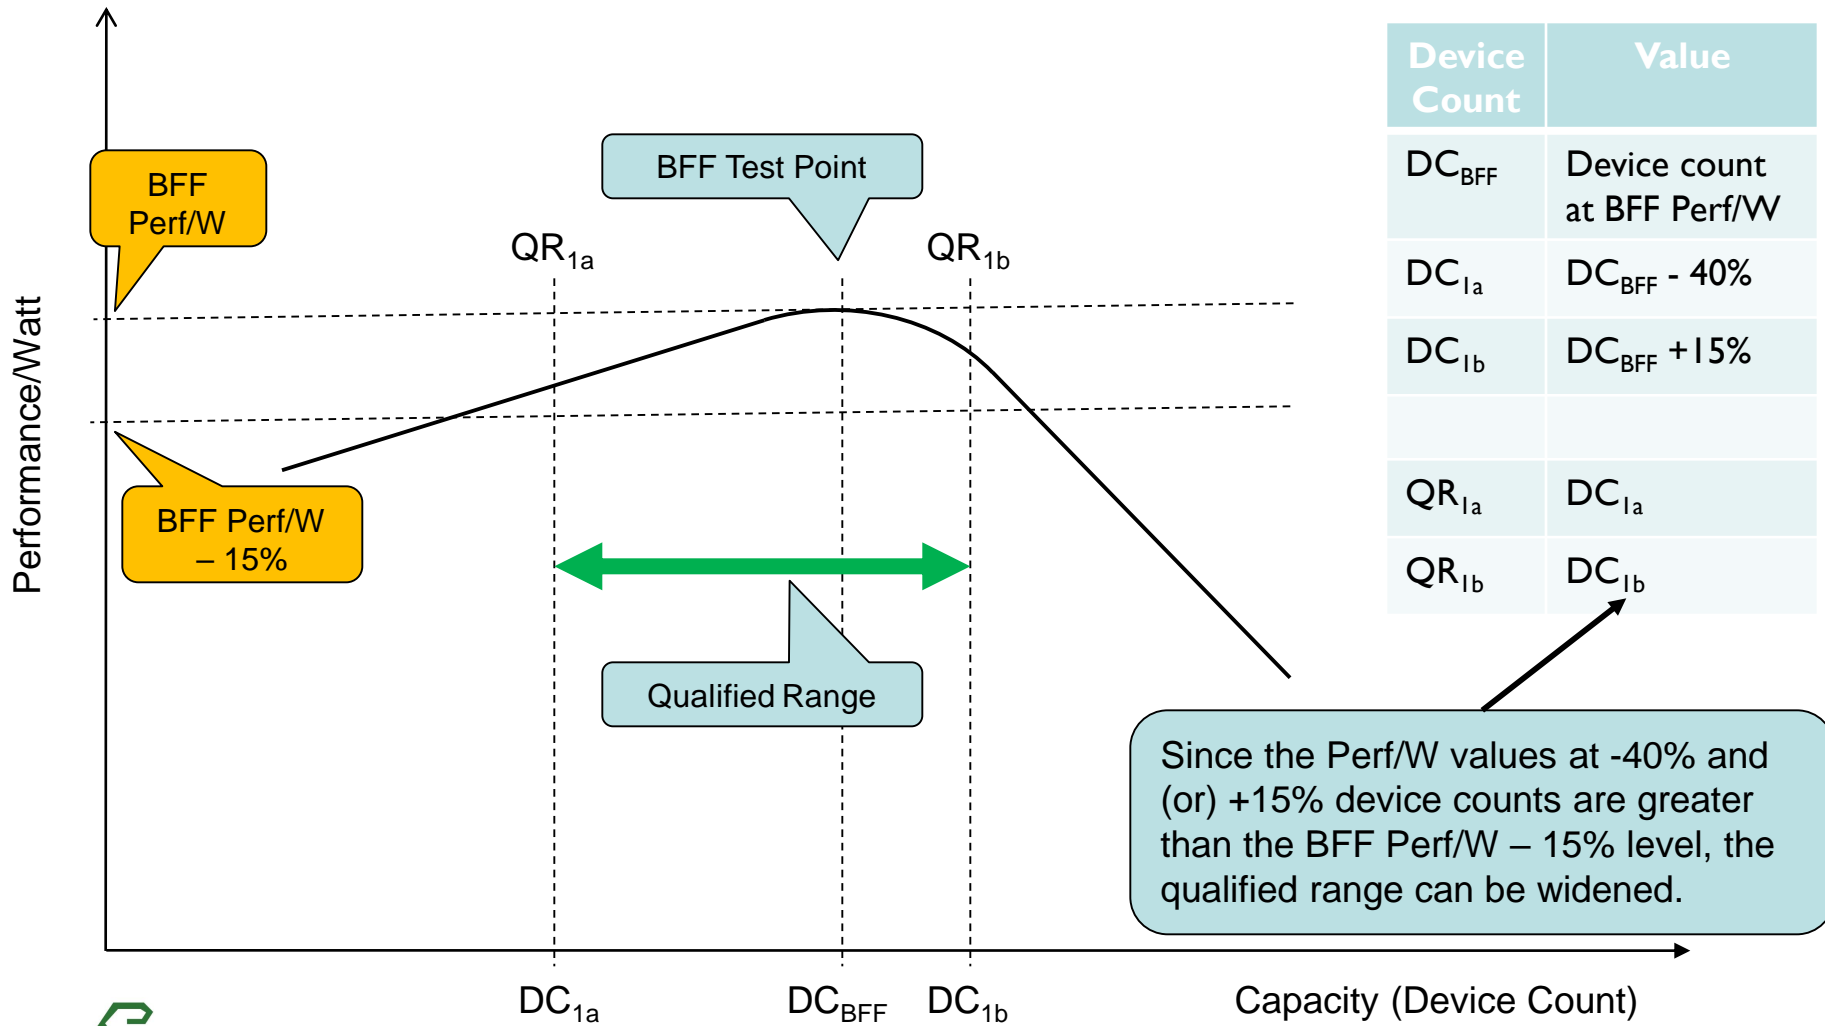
Performance/Watt

BFF Perf/W

BFF Test Point

$QR_{1a}$

$QR_{1b}$

BFF Perf/W – 15%

Qualified Range

| Device Count | Value |
|---|---|
| $DC_{BFF}$ | Device count at BFF Perf/W |
| $DC_{1a}$ | $DC_{BFF}$ - 40% |
| $DC_{1b}$ | $DC_{BFF}$ +15% |
| | |
| $QR_{1a}$ | $DC_{1a}$ |
| $QR_{1b}$ | $DC_{1b}$ |

Since the Perf/W values at -40% and (or) +15% device counts are greater than the BFF Perf/W – 15% level, the qualified range can be widened.

$DC_{1a}$

$DC_{BFF}$

$DC_{1b}$

Capacity (Device Count)